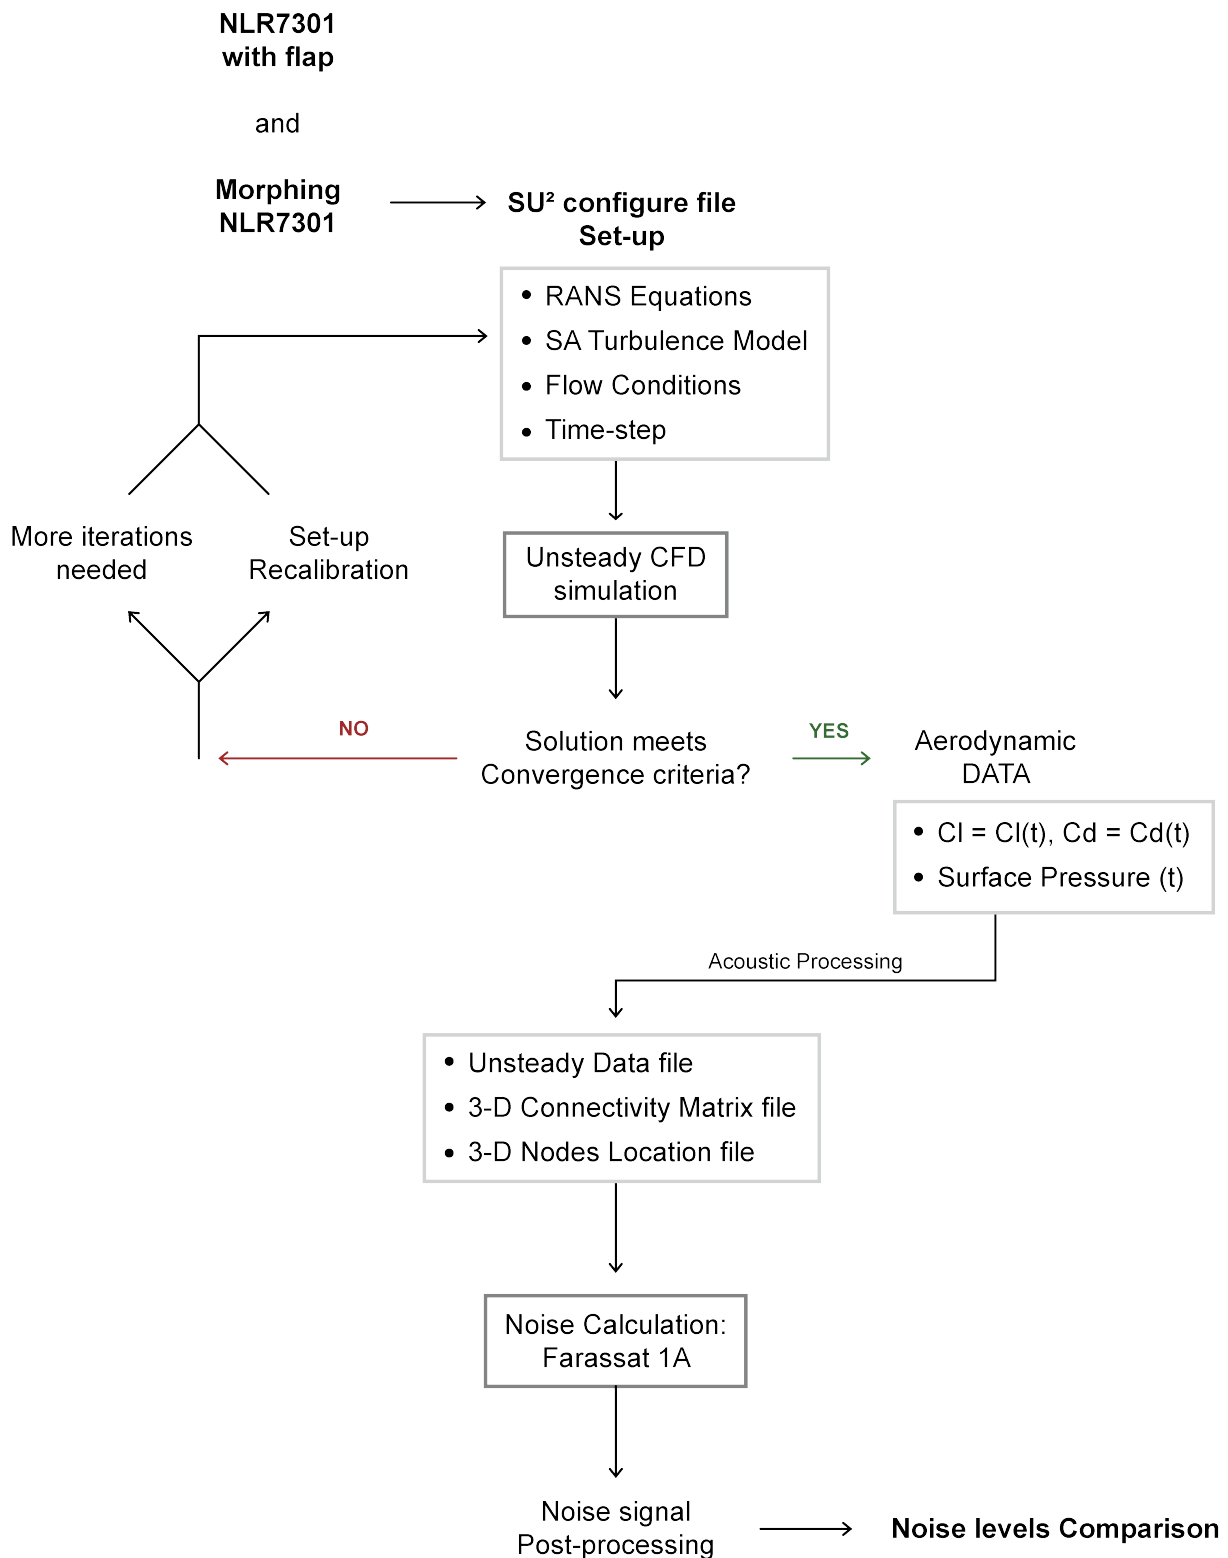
NLR7301
with flap

and

Morphing
NLR7301

SU² configure file
Set-up

• RANS Equations
• SA Turbulence Model
• Flow Conditions
• Time-step

More iterations needed

Set-up Recalibration

Unsteady CFD simulation

NO

Solution meets Convergence criteria?

YES

Aerodynamic DATA

• Cl = Cl(t), Cd = Cd(t)
• Surface Pressure (t)

Acoustic Processing

• Unsteady Data file
• 3-D Connectivity Matrix file
• 3-D Nodes Location file

Noise Calculation: Farassat 1A

Noise signal Post-processing

Noise levels Comparison